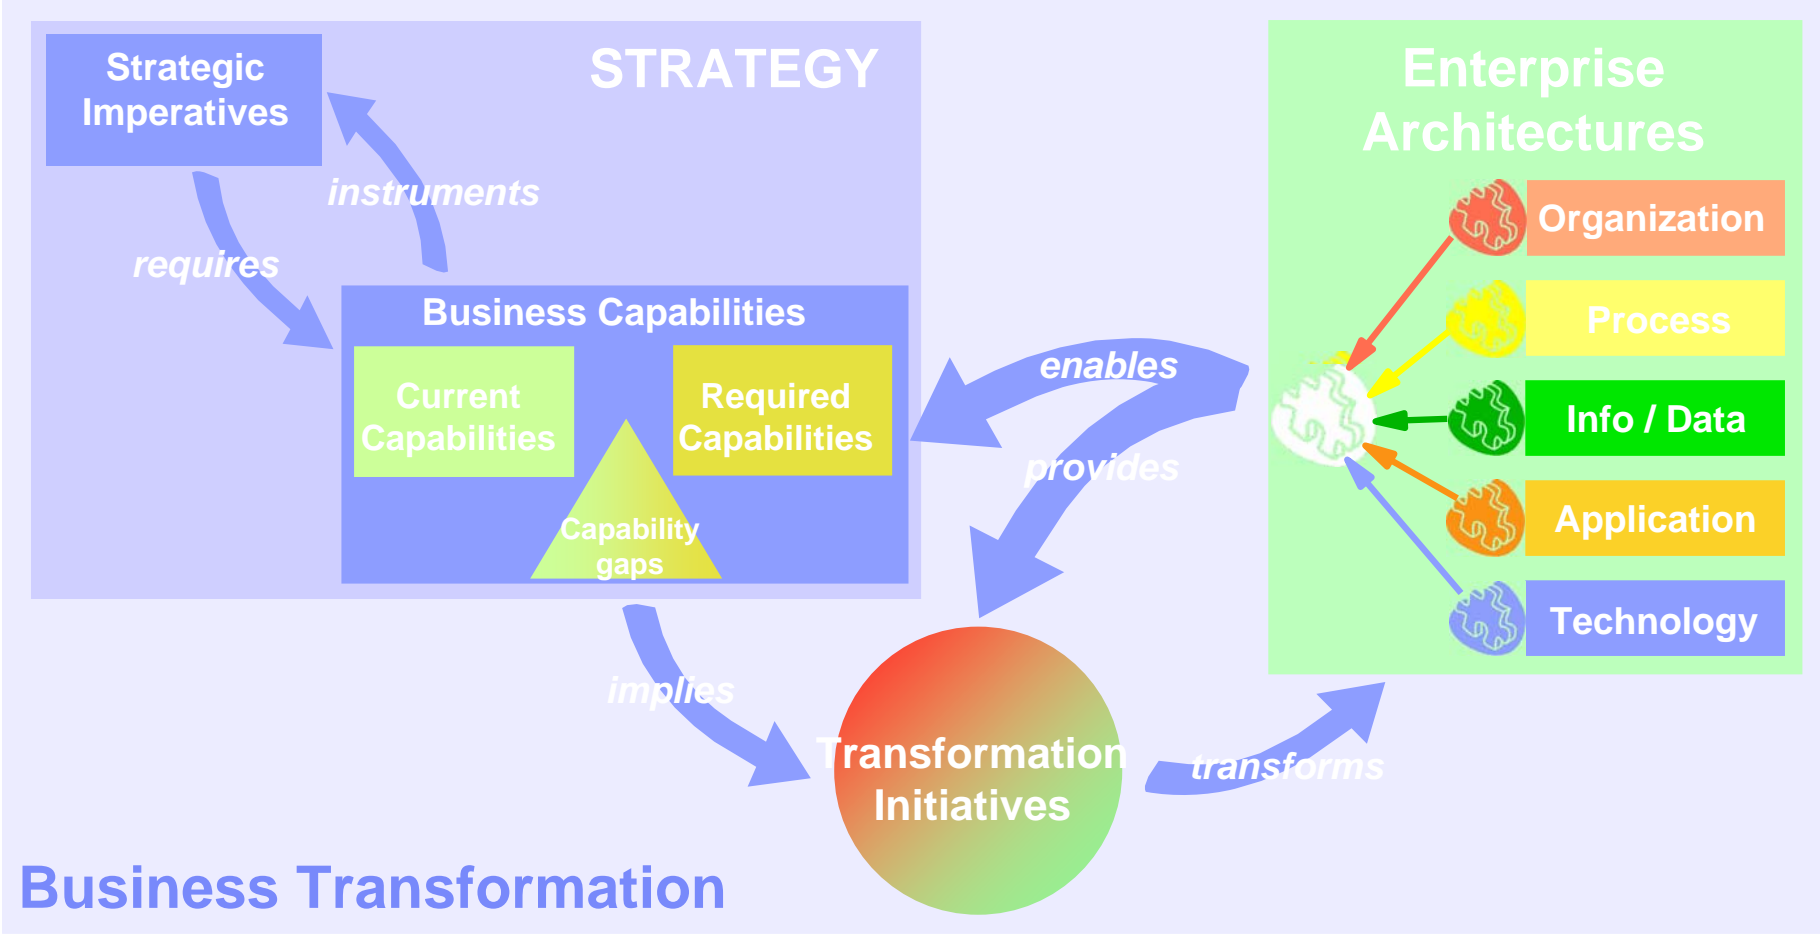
Strategic Imperatives

STRATEGY

instruments

requires

Business Capabilities

Current Capabilities

Required Capabilities

Capability gaps

Enterprise Architectures

Organization

Process

Info / Data

Application

Technology

enables

provides

implies

Transformation Initiatives

transforms

Business Transformation